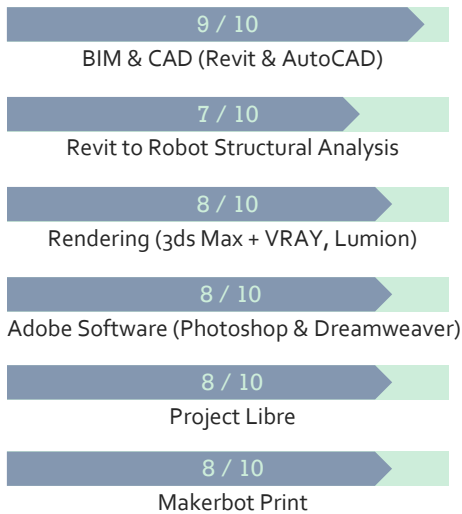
9 / 10
BIM & CAD (Revit & AutoCAD)

7 / 10
Revit to Robot Structural Analysis

8 / 10
Rendering (3ds Max + VRAY, Lumion)

8 / 10
Adobe Software (Photoshop & Dreamweaver)

8 / 10
Project Libre

8 / 10
Makerbot Print